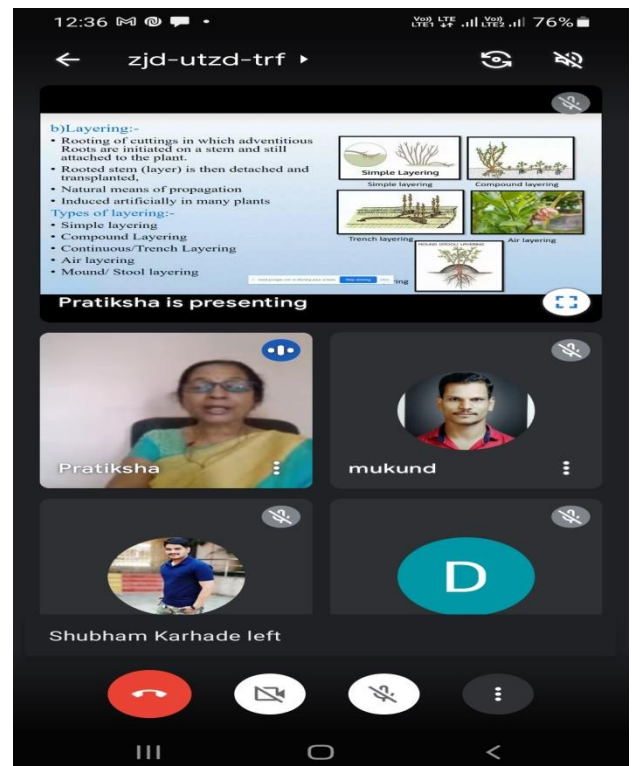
12:36

Vo) LTE LTE1 Vo) LTE2 76%

zjd-utzd-trf ▸

b)Layering:-

• Rooting of cuttings in which adventitious Roots are initiated on a stem and still attached to the plant.
• Rooted stem (layer) is then detached and transplanted,
• Natural means of propagation
• Induced artificially in many plants

Types of layering:-

• Simple layering
• Compound Layering
• Continuous/Trench Layering
• Air layering
• Mound/ Stool layering

Simple Layering

Simple layering

Compound layering

Trench layering

Air layering

MOUND (STOOL) LAYERING

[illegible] Stop sharing Hide

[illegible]ring

Pratiksha is presenting

Pratiksha

mukund

D

Shubham Karhade left